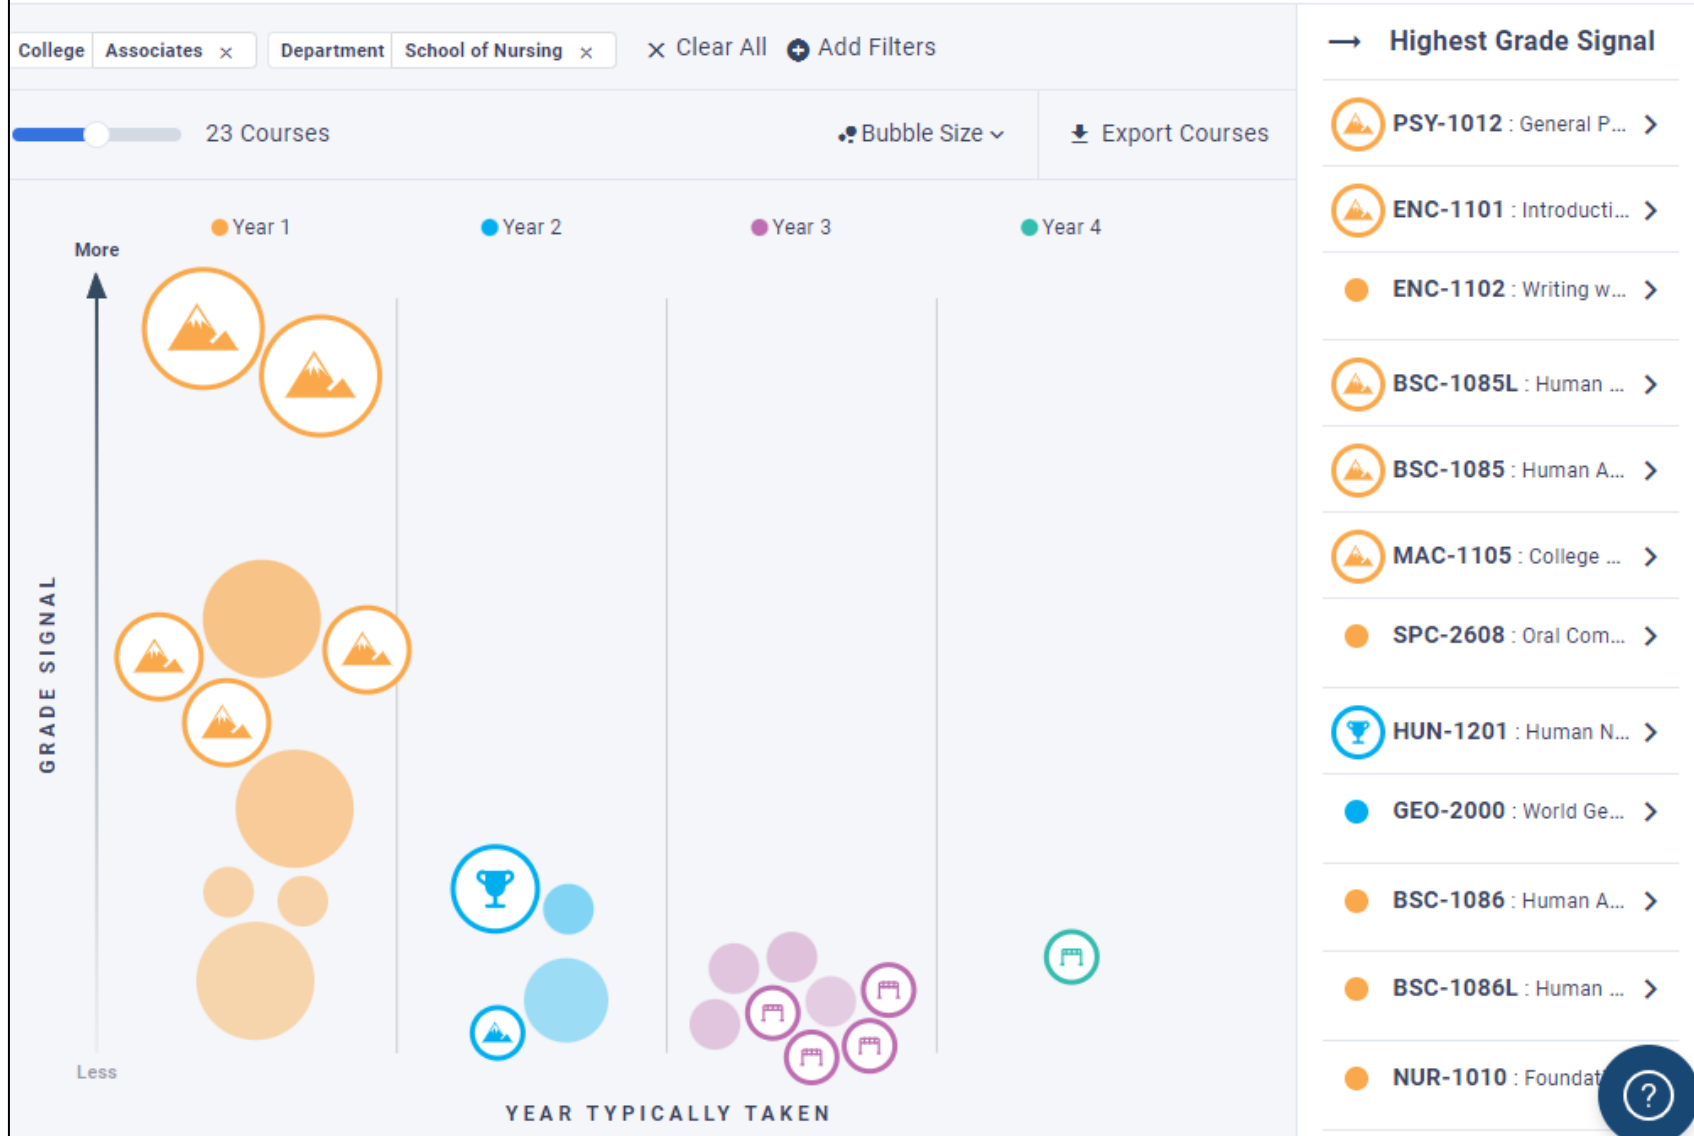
College Associates ×
Department School of Nursing ×
× Clear All
Add Filters

23 Courses
Bubble Size
Export Courses

Year 1
Year 2
Year 3
Year 4

More
GRADE SIGNAL
Less
YEAR TYPICALLY TAKEN

Highest Grade Signal
PSY-1012 : General P...
ENC-1101 : Introducti...
ENC-1102 : Writing w...
BSC-1085L : Human ...
BSC-1085 : Human A...
MAC-1105 : College ...
SPC-2608 : Oral Com...
HUN-1201 : Human N...
GEO-2000 : World Ge...
BSC-1086 : Human A...
BSC-1086L : Human ...
NUR-1010 : Foundat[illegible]
?